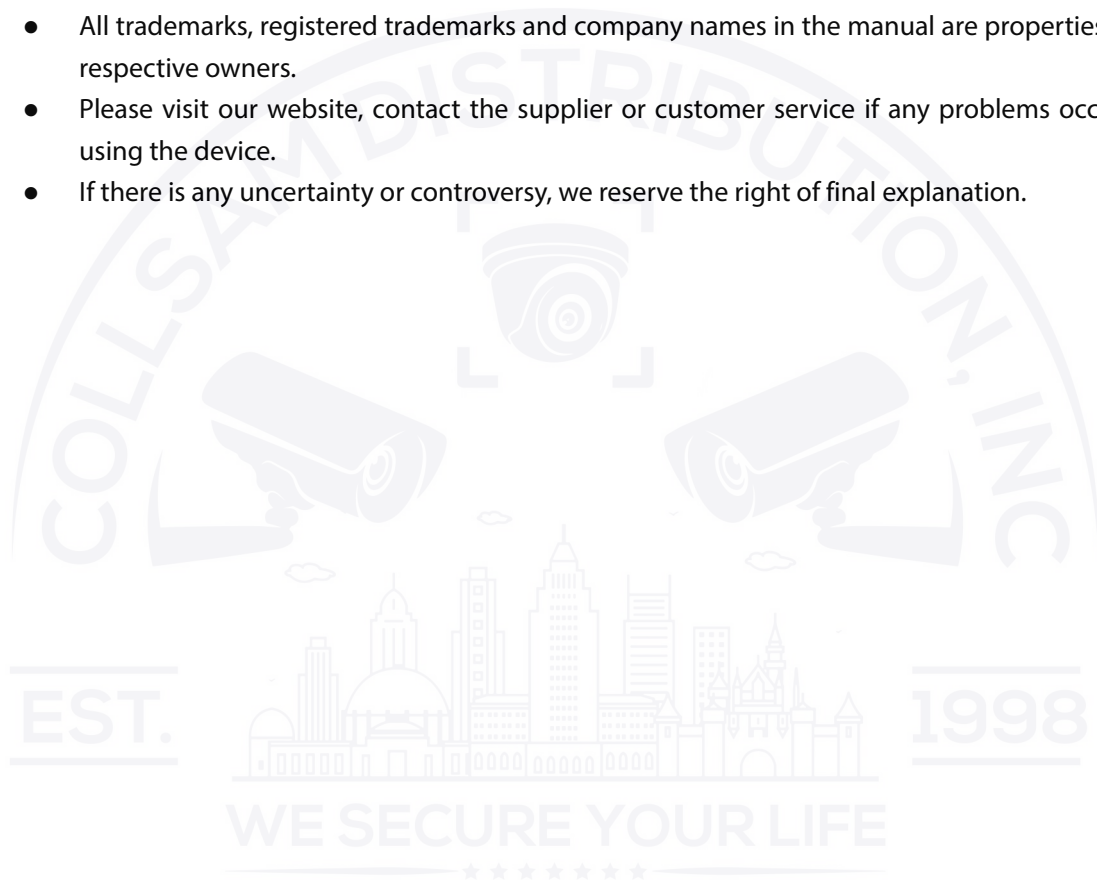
- All trademarks, registered trademarks and company names in the manual are properties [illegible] respective owners.
- Please visit our website, contact the supplier or customer service if any problems occ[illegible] using the device.
- If there is any uncertainty or controversy, we reserve the right of final explanation.

COLLSAM DISTRIBUTION, INC

EST. 1998

WE SECURE YOUR LIFE